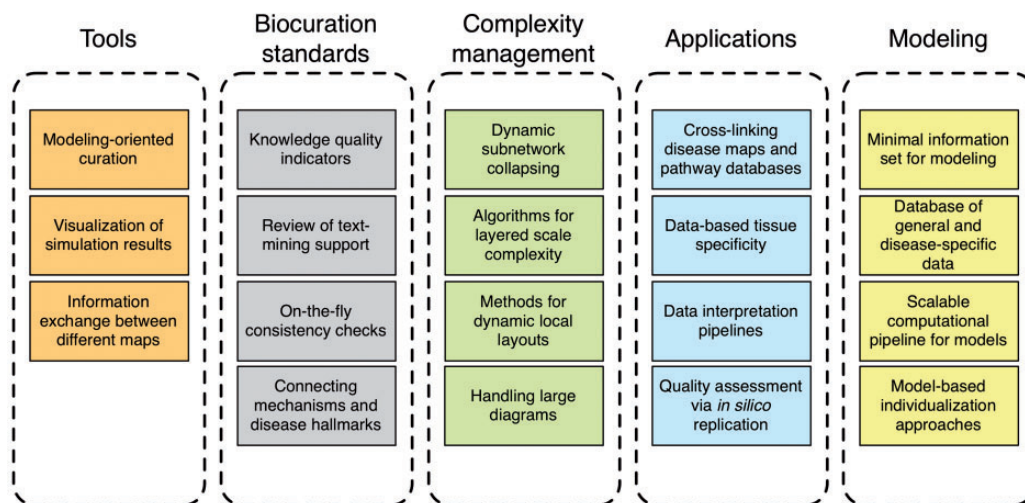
Tools

Modeling-oriented curation

Visualization of simulation results

Information exchange between different maps

Biocuration standards

Knowledge quality indicators

Review of text-mining support

On-the-fly consistency checks

Connecting mechanisms and disease hallmarks

Complexity management

Dynamic subnetwork collapsing

Algorithms for layered scale complexity

Methods for dynamic local layouts

Handling large diagrams

Applications

Cross-linking disease maps and pathway databases

Data-based tissue specificity

Data interpretation pipelines

Quality assessment via in silico replication

Modeling

Minimal information set for modeling

Database of general and disease-specific data

Scalable computational pipeline for models

Model-based individualization approaches